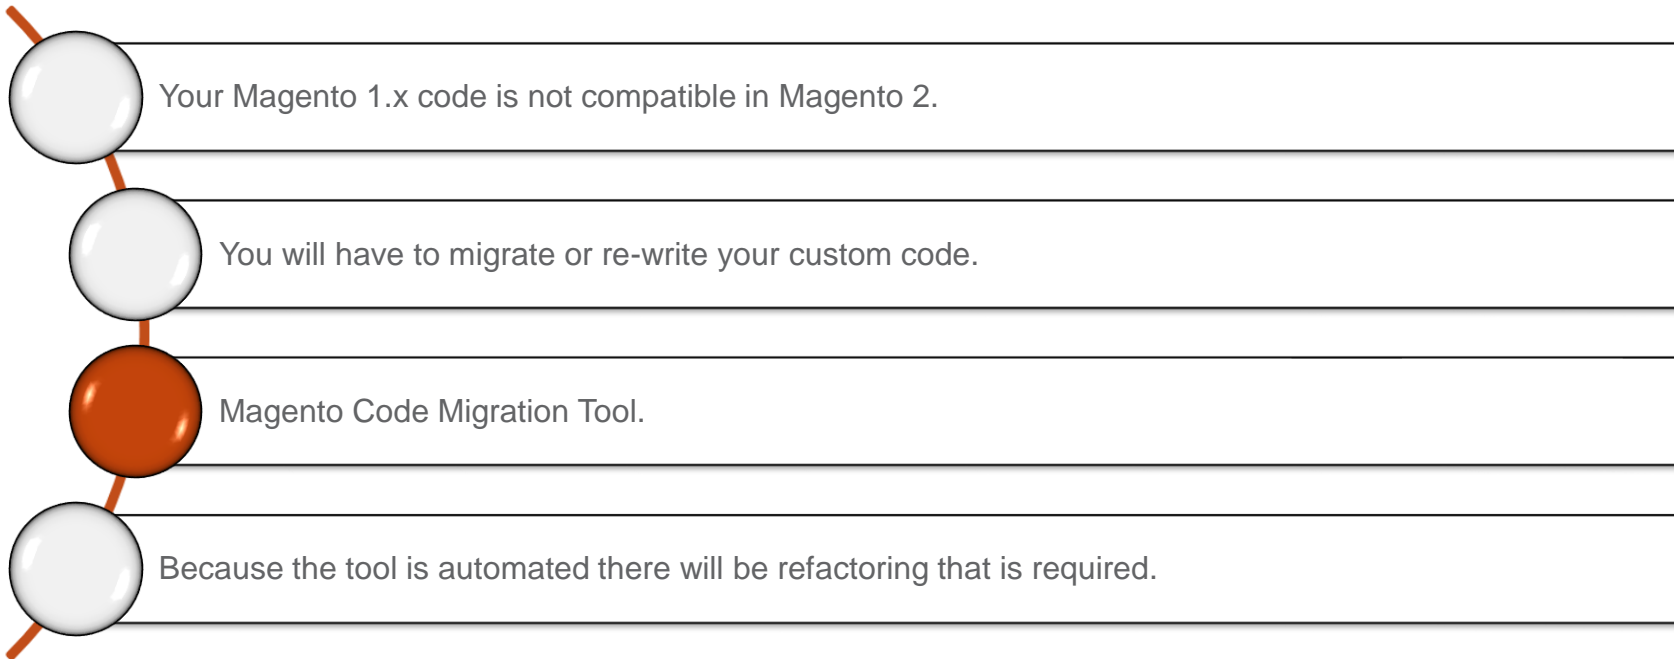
Your Magento 1.x code is not compatible in Magento 2.

You will have to migrate or re-write your custom code.

Magento Code Migration Tool.

Because the tool is automated there will be refactoring that is required.